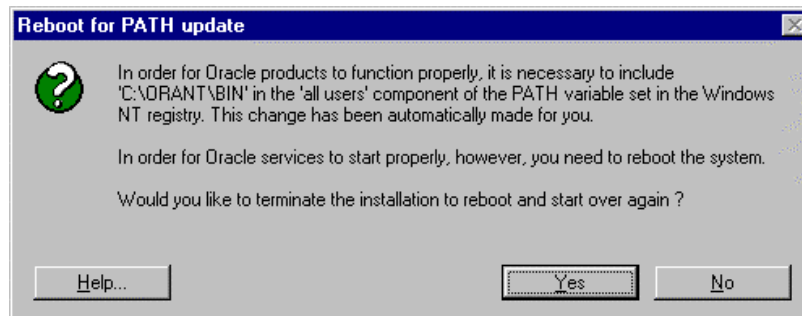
Reboot for PATH update

In order for Oracle products to function properly, it is necessary to include 'C:\ORANT\BIN' in the 'all users' component of the PATH variable set in the Windows NT registry. This change has been automatically made for you.

In order for Oracle services to start properly, however, you need to reboot the system.

Would you like to terminate the installation to reboot and start over again ?

Help...

Yes

No